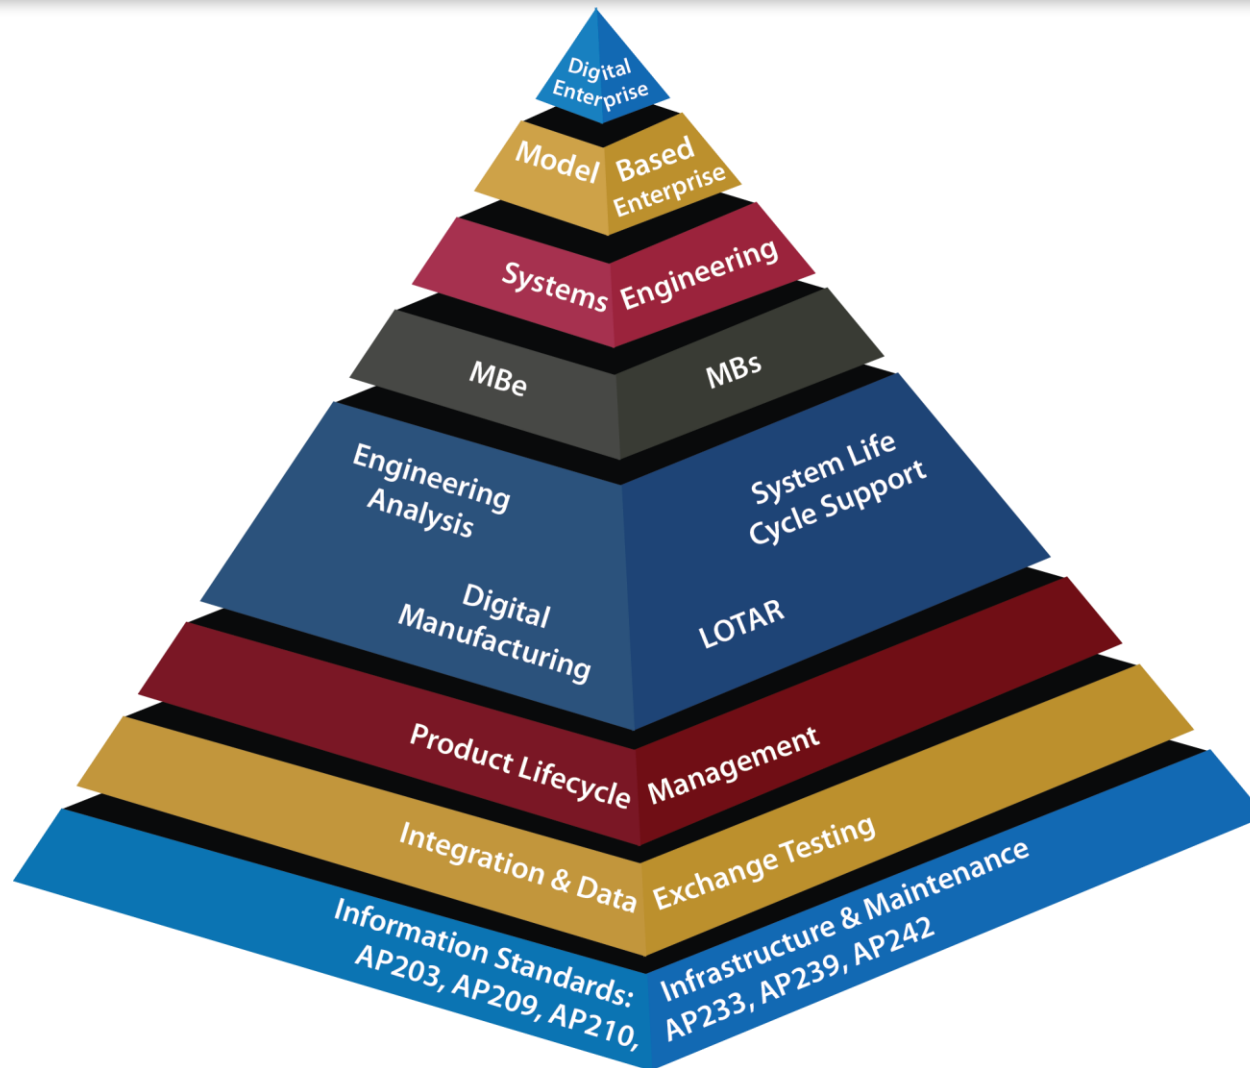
Digital Enterprise

Model Based Enterprise

Systems Engineering

MBe

MBs

Engineering Analysis

System Life Cycle Support

Digital Manufacturing

LOTAR

Product Lifecycle Management

Integration & Data Exchange Testing

Information Standards: Infrastructure & Maintenance

AP203, AP209, AP210, AP233, AP239, AP242